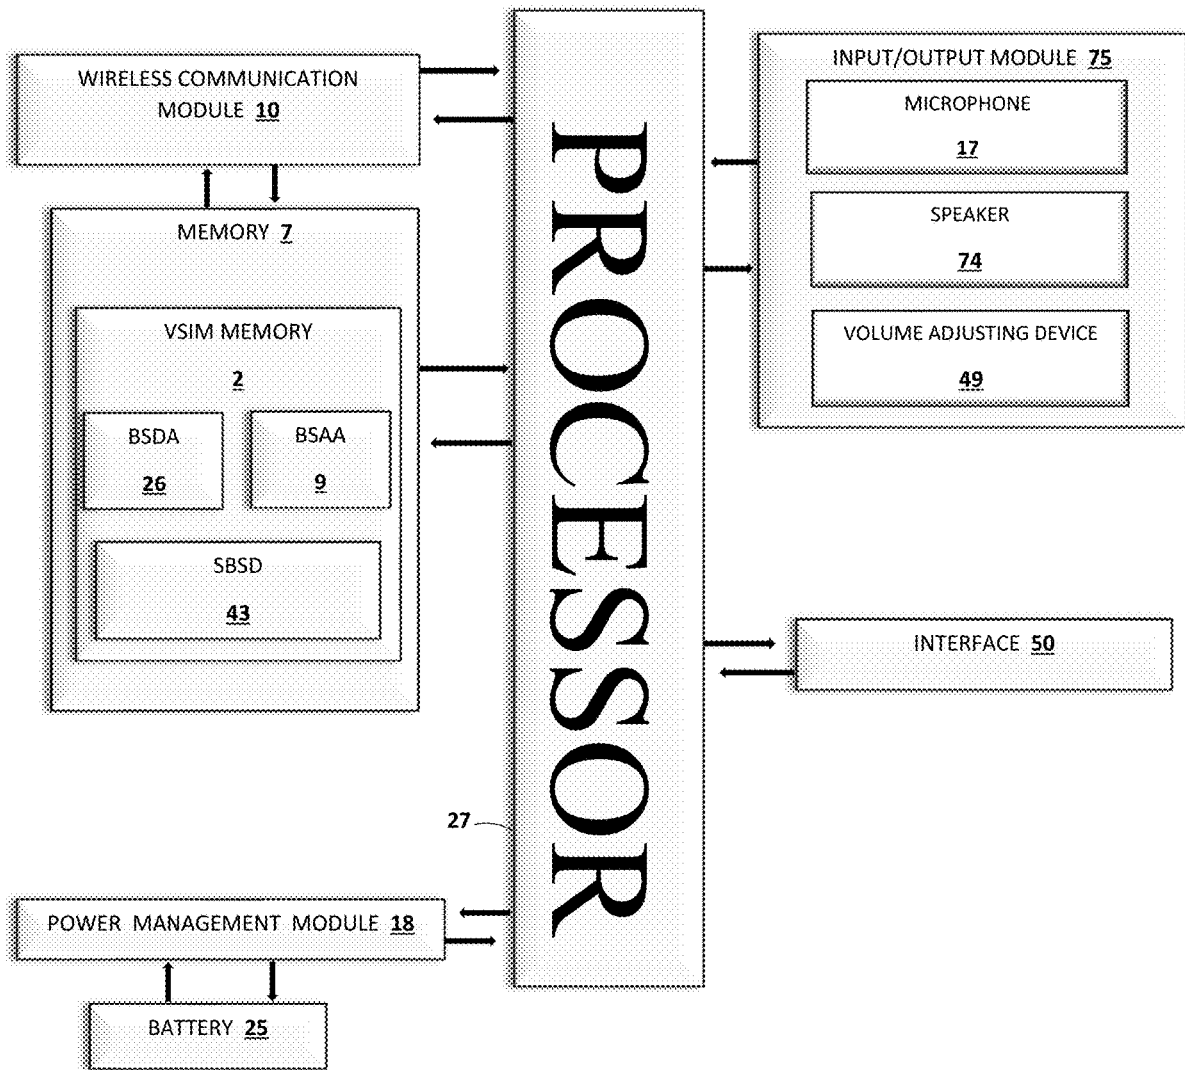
WIRELESS COMMUNICATION MODULE 10

MEMORY 7

VSIM MEMORY

2

BSDA

26

BSAA

9

SBSD

43

PROCESSOR

27

INPUT/OUTPUT MODULE 75

MICROPHONE

17

SPEAKER

74

VOLUME ADJUSTING DEVICE

49

INTERFACE 50

POWER MANAGEMENT MODULE 18

BATTERY 25